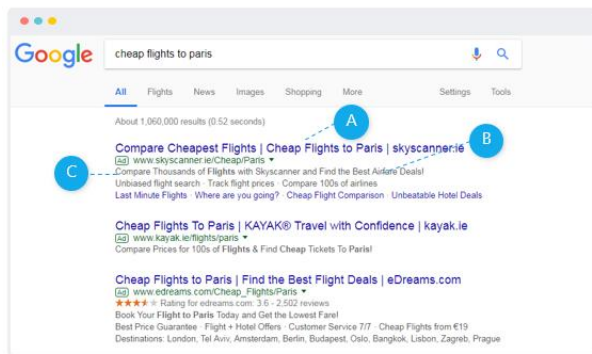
Google

cheap flights to paris

All Flights News Images Shopping More Settings Tools

About 1,060,000 results (0.52 seconds)

A

B

C

Compare Cheapest Flights | Cheap Flights to Paris | skyscanner.ie
Ad www.skyscanner.ie/Cheap/Paris ▾
Compare Thousands of Flights with Skyscanner and Find the Best Airfare Deals!
Unbiased flight search · Track flight prices · Compare 100s of airlines
Last Minute Flights · Where are you going? · Cheap Flight Comparison · Unbeatable Hotel Deals

Cheap Flights To Paris | KAYAK® Travel with Confidence | kayak.ie
Ad www.kayak.ie/flights/paris ▾
Compare Prices for 100s of Flights & Find Cheap Tickets To Paris!

Cheap Flights to Paris | Find the Best Flight Deals | eDreams.com
Ad www.edreams.com/Cheap_Flights/Paris ▾
★★★★ Rating for edreams.com: 3.6 - 2,502 reviews
Book Your Flight to Paris Today and Get the Lowest Fare!
Best Price Guarantee · Flight + Hotel Offers · Customer Service 7/7 · Cheap Flights from €19
Destinations: London, Tel Aviv, Amsterdam, Berlin, Budapest, Oslo, Bangkok, Lisbon, Zagreb, Prague